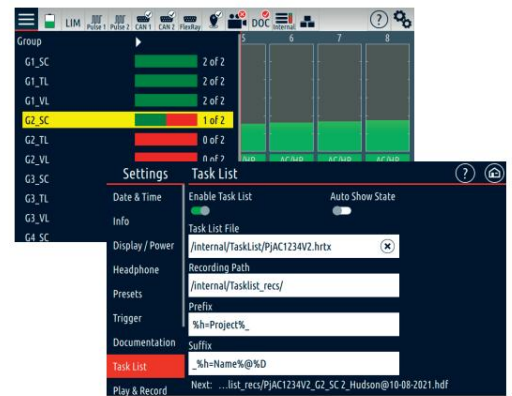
LIM Pulse 1 Pulse 2 CAN 1 CAN 2 FlexRay DOC Internal

Group

G1_SC 2 of 2

G1_TL 2 of 2

G1_VL 2 of 2

G2_SC 1 of 2

G2_TL 0 of 2

G2_VL 0 of 2

G3_SC

G3_TL

G3_VL

G4_SC

5 6 7 8

AC/HP AC/HP AC/HP AC/HP

Settings

Task List

Date & Time

Info

Display / Power

Headphone

Presets

Trigger

Documentation

Task List

Play & Record

Enable Task List

Auto Show State

Task List File

/internal/TaskList/PjAC1234V2.hrtx

Recording Path

/internal/Tasklist_recs/

Prefix

%h=Project%_

Suffix

_%h=Name%@%D

Next: ...list_recs/PjAC1234V2_G2_SC 2_Hudson@10-08-2021.hdf